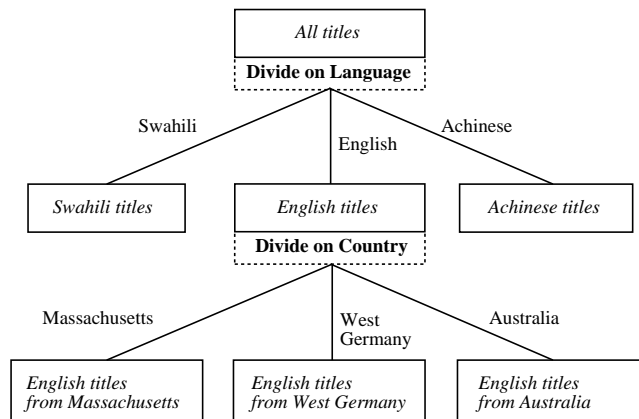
All titles

Divide on Language

Swahili

English

Achinese

Swahili titles

English titles

Achinese titles

Divide on Country

Massachusetts

West Germany

Australia

English titles from Massachusetts

English titles from West Germany

English titles from Australia